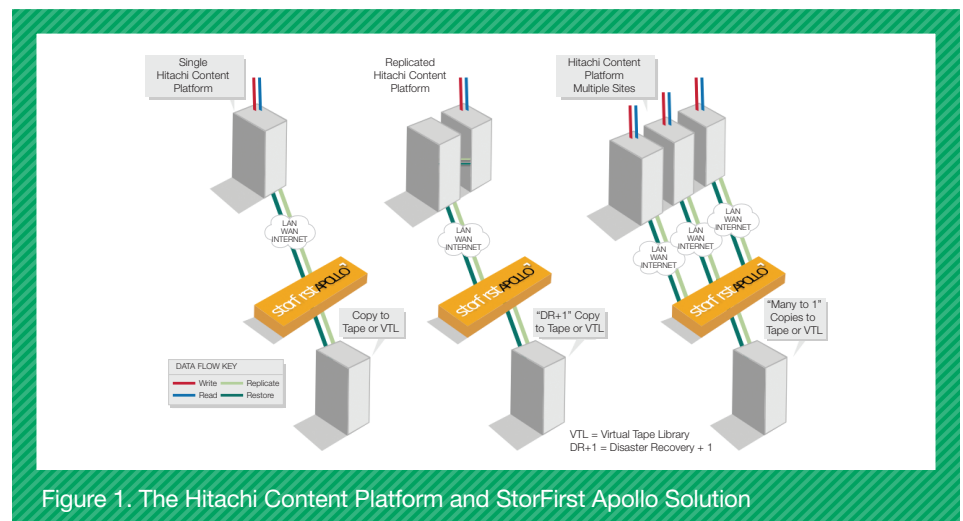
Single Hitachi Content Platform

Replicated Hitachi Content Platform

Hitachi Content Platform Multiple Sites

LAN WAN INTERNET

LAN WAN INTERNET

LAN WAN INTERNET

LAN WAN INTERNET

LAN WAN INTERNET

storfirst APOLLO

storfirst APOLLO

storfirst APOLLO

Copy to Tape or VTL

"DR+1" Copy to Tape or VTL

"Many to 1" Copies to Tape or VTL

DATA FLOW KEY

Write Replicate
Read Restore

VTL = Virtual Tape Library
DR+1 = Disaster Recovery + 1

Figure 1. The Hitachi Content Platform and StorFirst Apollo Solution